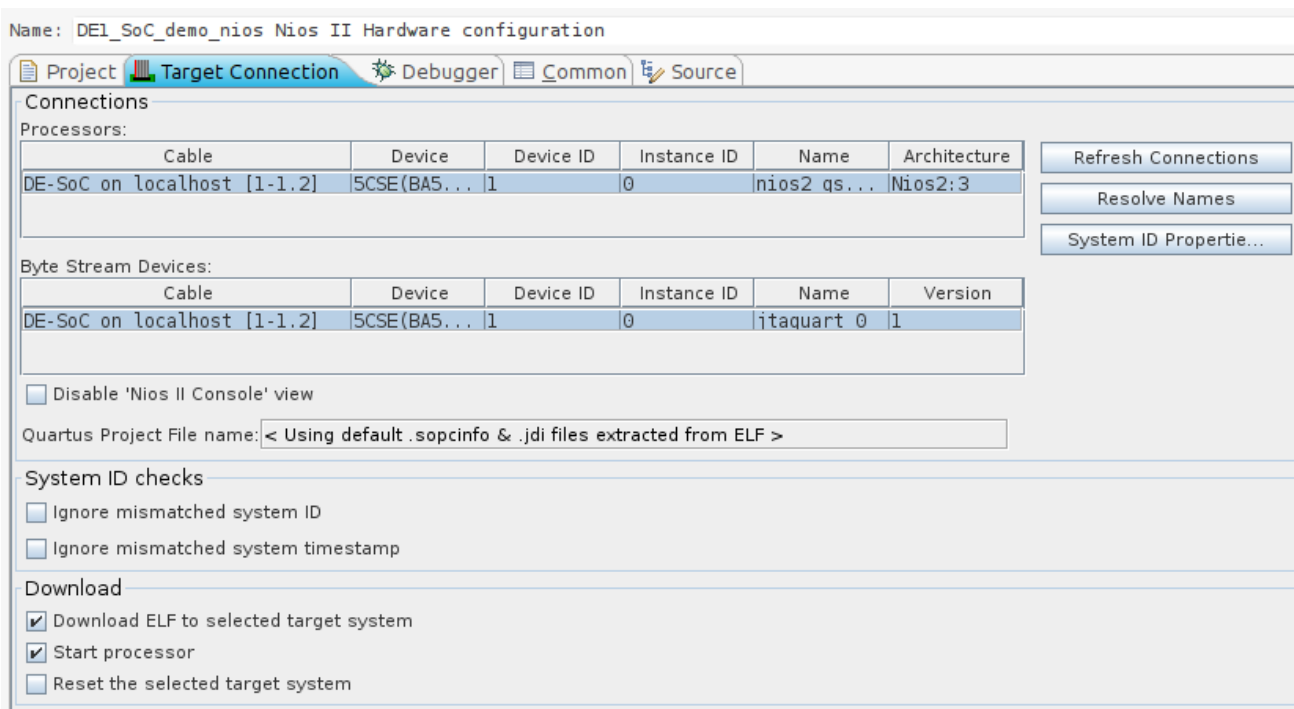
Name: DE1_SoC_demo_nios Nios II Hardware configuration

Project | Target Connection | Debugger | Common | Source

Connections
Processors:

| Cable | Device | Device ID | Instance ID | Name | Architecture |
|---|---|---|---|---|---|
| DE-SoC on localhost [1-1.2] | 5CSE(BA5... | 1 | 0 | nios2 qs... | Nios2:3 |

Refresh Connections
Resolve Names
System ID Propertie...

Byte Stream Devices:

| Cable | Device | Device ID | Instance ID | Name | Version |
|---|---|---|---|---|---|
| DE-SoC on localhost [1-1.2] | 5CSE(BA5... | 1 | 0 | jtaguart 0 | 1 |

Disable 'Nios II Console' view

Quartus Project File name: < Using default .sopcinfo & .jdi files extracted from ELF >

System ID checks
Ignore mismatched system ID
Ignore mismatched system timestamp

Download
Download ELF to selected target system
Start processor
Reset the selected target system